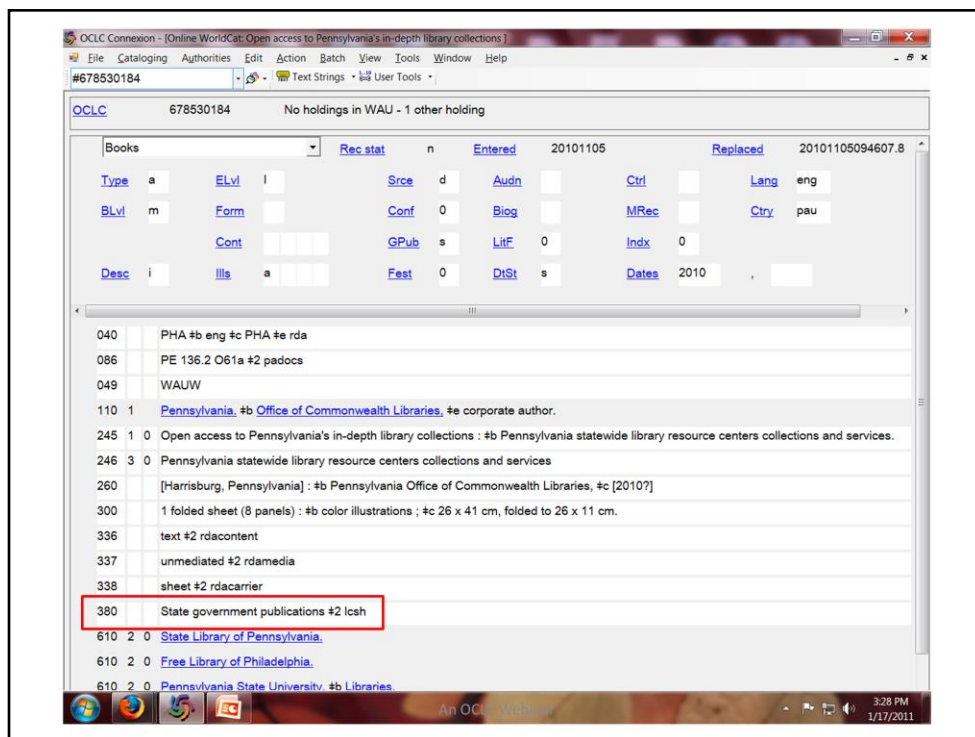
OCLC Connexion - [Online WorldCat: Open access to Pennsylvania's in-depth library collections]

File Cataloging Authorities Edit Action Batch View Tools Window Help

#678530184 Text Strings User Tools

OCLC 678530184 No holdings in WAU - 1 other holding

| Books | | Rec stat | n | Entered | 20101105 | Replaced | 20101105094607.8 |
|---|---|---|---|---|---|---|---|
| Type | a | ELvl | I | Srce | d | Audn | |
| Ctrl | | Lang | eng | | | | |
| BLvl | m | Form | | Conf | 0 | Biog | |
| MRec | | Ctry | pau | | | | |
| | | Cont | | GPub | s | LitF | 0 |
| Indx | 0 | | | | | | |
| Desc | i | Ills | a | Fest | 0 | DtSt | s |
| Dates | 2010 | , | | | | | |

040 PHA ‡b eng ‡c PHA ‡e rda

086 PE 136.2 O61a ‡2 padocs

049 WAUW

110 1 Pennsylvania. ‡b Office of Commonwealth Libraries, ‡e corporate author.

245 1 0 Open access to Pennsylvania's in-depth library collections : ‡b Pennsylvania statewide library resource centers collections and services.

246 3 0 Pennsylvania statewide library resource centers collections and services

260 [Harrisburg, Pennsylvania] : ‡b Pennsylvania Office of Commonwealth Libraries, ‡c [2010?]

300 1 folded sheet (8 panels) : ‡b color illustrations ; ‡c 26 x 41 cm, folded to 26 x 11 cm.

336 text ‡2 rdacontent

337 unmediated ‡2 rdamedia

338 sheet ‡2 rdacarrier

380 State government publications ‡2 lcsh

610 2 0 State Library of Pennsylvania.

610 2 0 Free Library of Philadelphia.

610 2 0 Pennsylvania State University. ‡b Libraries.

An OCLC Webinar

3:28 PM
1/17/2011